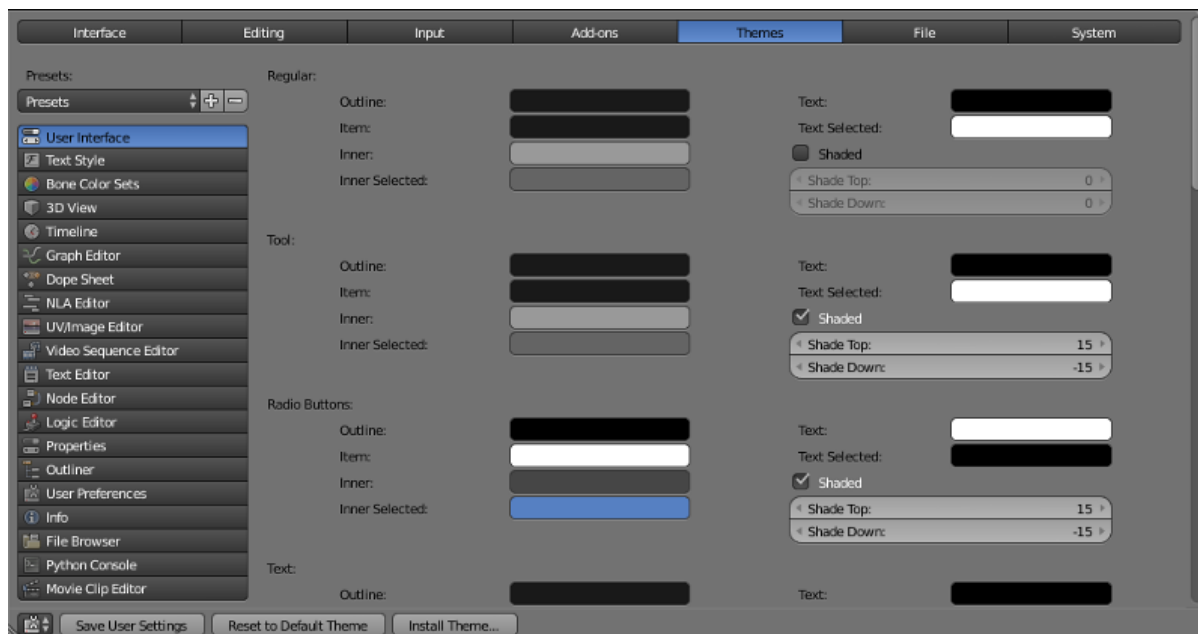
Interface | Editing | Input | Add-ons | Themes | File | System

Presets:
Presets

User Interface
Text Style
Bone Color Sets
3D View
Timeline
Graph Editor
Dope Sheet
NLA Editor
UV/Image Editor
Video Sequence Editor
Text Editor
Node Editor
Logic Editor
Properties
Outliner
User Preferences
Info
File Browser
Python Console
Movie Clip Editor

Regular:
Outline:
Item:
Inner:
Inner Selected:
Text:
Text Selected:
Shaded
Shade Top: 0
Shade Down: 0

Tool:
Outline:
Item:
Inner:
Inner Selected:
Text:
Text Selected:
Shaded
Shade Top: 15
Shade Down: -15

Radio Buttons:
Outline:
Item:
Inner:
Inner Selected:
Text:
Text Selected:
Shaded
Shade Top: 15
Shade Down: -15

Text:
Outline:
Text:

Save User Settings
Reset to Default Theme
Install Theme...